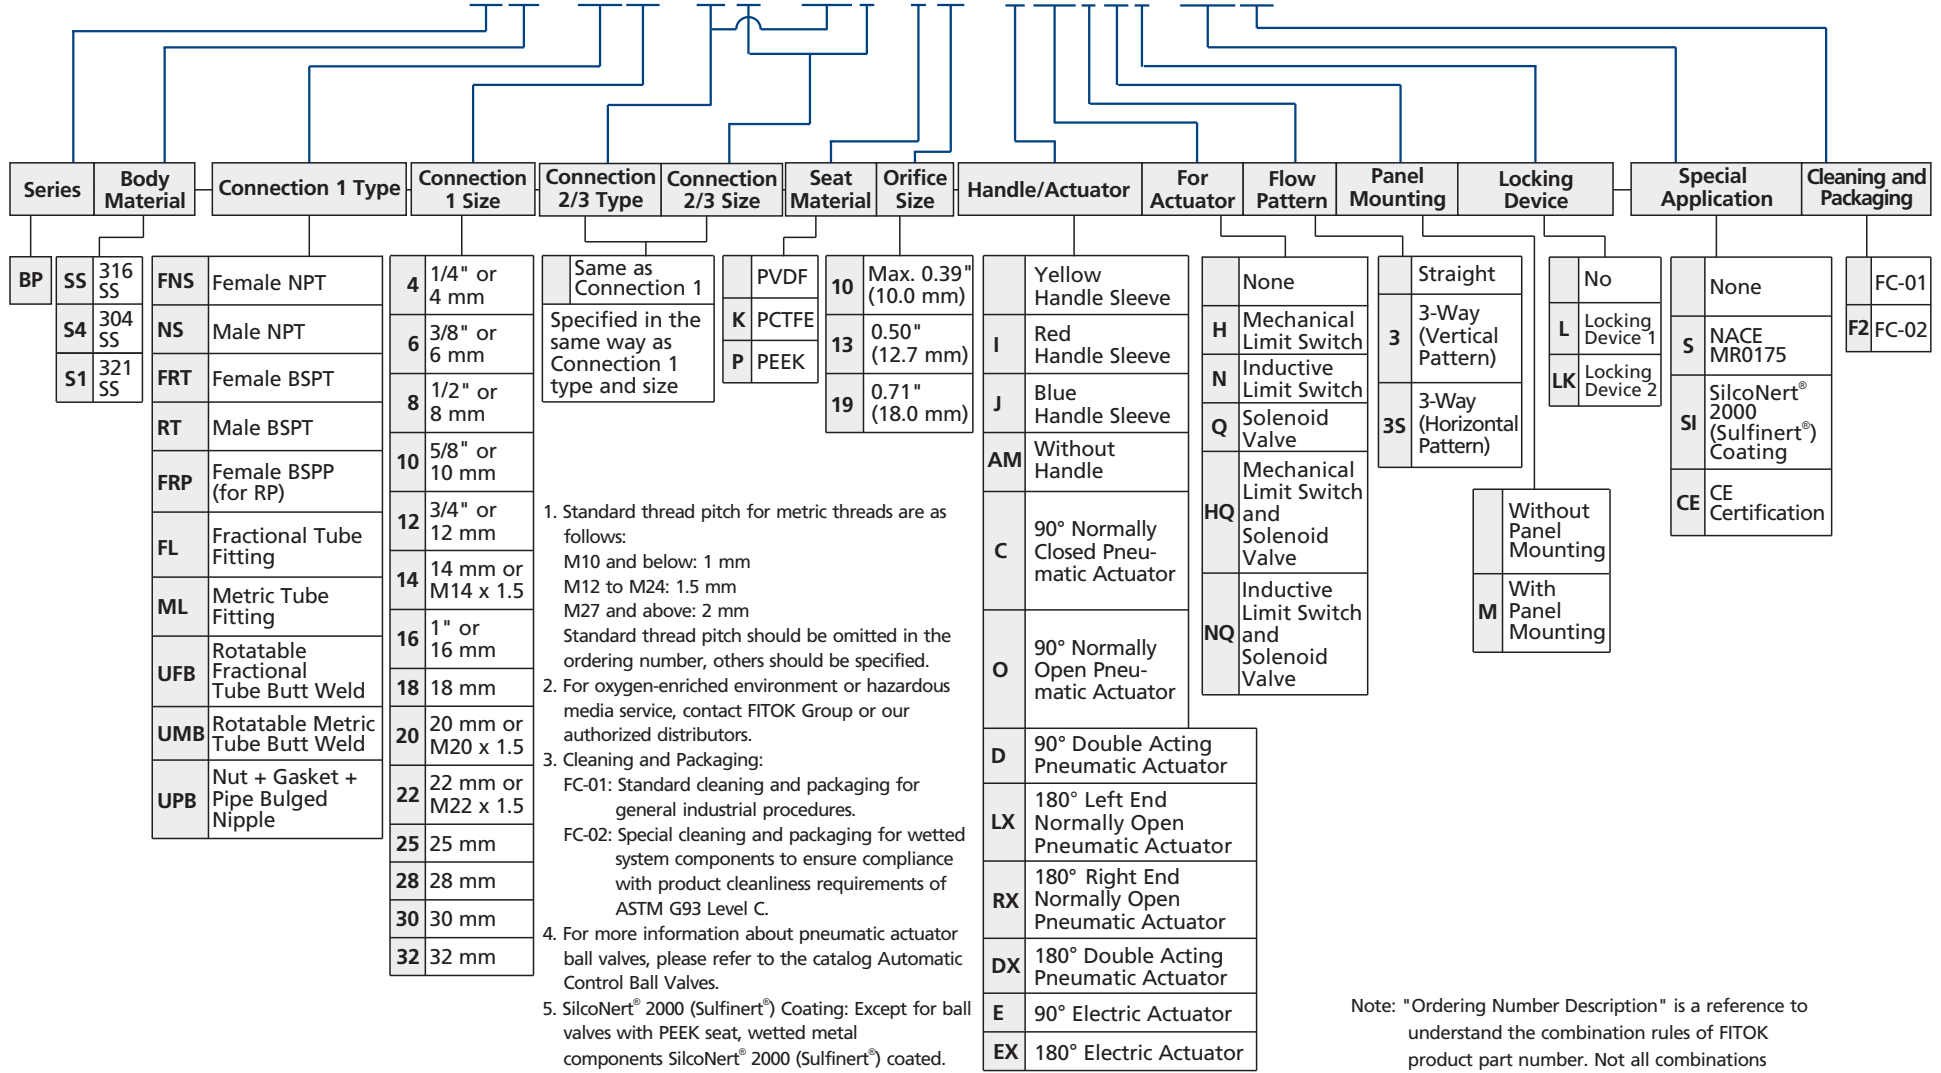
Series | Body Material | Connection 1 Type | Connection 1 Size | Connection 2/3 Type | Connection 2/3 Size | Seat Material | Orifice Size | Handle/Actuator | For Actuator | Flow Pattern | Panel Mounting | Locking Device | Special Application | Cleaning and Packaging

| BP |
|---|

| SS | 316 SS |
|---|---|
| S4 | 304 SS |
| S1 | 321 SS |

| FNS | Female NPT |
|---|---|
| NS | Male NPT |
| FRT | Female BSPT |
| RT | Male BSPT |
| FRP | Female BSPP (for RP) |
| FL | Fractional Tube Fitting |
| ML | Metric Tube Fitting |
| UFB | Rotatable Fractional Tube Butt Weld |
| UMB | Rotatable Metric Tube Butt Weld |
| UPB | Nut + Gasket + Pipe Bulged Nipple |

| 4 | 1/4" or 4 mm |
|---|---|
| 6 | 3/8" or 6 mm |
| 8 | 1/2" or 8 mm |
| 10 | 5/8" or 10 mm |
| 12 | 3/4" or 12 mm |
| 14 | 14 mm or M14 x 1.5 |
| 16 | 1" or 16 mm |
| 18 | 18 mm |
| 20 | 20 mm or M20 x 1.5 |
| 22 | 22 mm or M22 x 1.5 |
| 25 | 25 mm |
| 28 | 28 mm |
| 30 | 30 mm |
| 32 | 32 mm |

| | Same as Connection 1 |
|---|---|
| Specified in the same way as Connection 1 type and size | |

| | PVDF |
|---|---|
| K | PCTFE |
| P | PEEK |

| 10 | Max. 0.39" (10.0 mm) |
|---|---|
| 13 | 0.50" (12.7 mm) |
| 19 | 0.71" (18.0 mm) |

| | Yellow Handle Sleeve |
|---|---|
| I | Red Handle Sleeve |
| J | Blue Handle Sleeve |
| AM | Without Handle |
| C | 90° Normally Closed Pneumatic Actuator |
| O | 90° Normally Open Pneumatic Actuator |
| D | 90° Double Acting Pneumatic Actuator |
| LX | 180° Left End Normally Open Pneumatic Actuator |
| RX | 180° Right End Normally Open Pneumatic Actuator |
| DX | 180° Double Acting Pneumatic Actuator |
| E | 90° Electric Actuator |
| EX | 180° Electric Actuator |

| | None |
|---|---|
| H | Mechanical Limit Switch |
| N | Inductive Limit Switch |
| Q | Solenoid Valve |
| HQ | Mechanical Limit Switch and Solenoid Valve |
| NQ | Inductive Limit Switch and Solenoid Valve |

| | Straight |
|---|---|
| 3 | 3-Way (Vertical Pattern) |
| 3S | 3-Way (Horizontal Pattern) |

| | Without Panel Mounting |
|---|---|
| M | With Panel Mounting |

| | No |
|---|---|
| L | Locking Device 1 |
| LK | Locking Device 2 |

| | None |
|---|---|
| S | NACE MR0175 |
| SI | SilcoNert® 2000 (Sulfinert®) Coating |
| CE | CE Certification |

| | FC-01 |
|---|---|
| F2 | FC-02 |

1. Standard thread pitch for metric threads are as follows:
M10 and below: 1 mm
M12 to M24: 1.5 mm
M27 and above: 2 mm
Standard thread pitch should be omitted in the ordering number, others should be specified.
2. For oxygen-enriched environment or hazardous media service, contact FITOK Group or our authorized distributors.
3. Cleaning and Packaging:
FC-01: Standard cleaning and packaging for general industrial procedures.
FC-02: Special cleaning and packaging for wetted system components to ensure compliance with product cleanliness requirements of ASTM G93 Level C.
4. For more information about pneumatic actuator ball valves, please refer to the catalog Automatic Control Ball Valves.
5. SilcoNert® 2000 (Sulfinert®) Coating: Except for ball valves with PEEK seat, wetted metal components SilcoNert® 2000 (Sulfinert®) coated.

Note: "Ordering Number Description" is a reference to understand the combination rules of FITOK product part number. Not all combinations